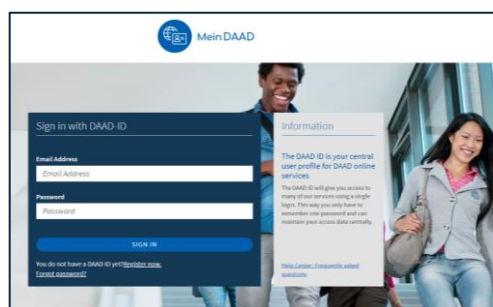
Mein DAAD

Sign in with DAAD-ID

Email Address

Email Address

Password

Password

SIGN IN

You do not have a DAAD ID yet? Register now.

Forgot password?

Information

The DAAD ID is your central user profile for DAAD online services

The DAAD ID will give you access to many of our services using a single login. This way you only have to remember one password and can maintain your access data centrally.

Help Center: Frequently asked questions